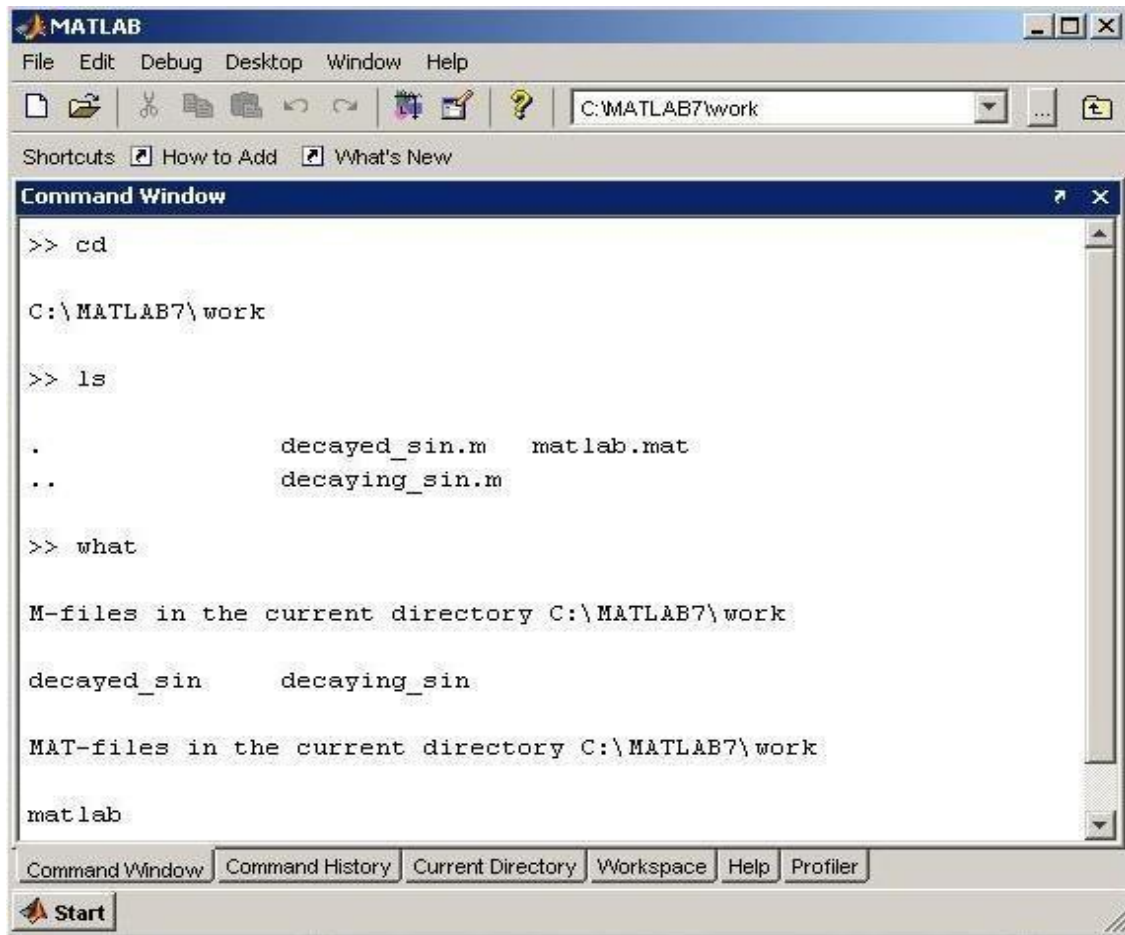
MATLAB

File Edit Debug Desktop Window Help

C:\MATLAB7\work

Shortcuts How to Add What's New

Command Window

>> cd

C:\MATLAB7\work

>> ls

.                decayed_sin.m   matlab.mat
..               decaying_sin.m

>> what

M-files in the current directory C:\MATLAB7\work

decayed_sin     decaying_sin

MAT-files in the current directory C:\MATLAB7\work

matlab

Command Window | Command History | Current Directory | Workspace | Help | Profiler

Start